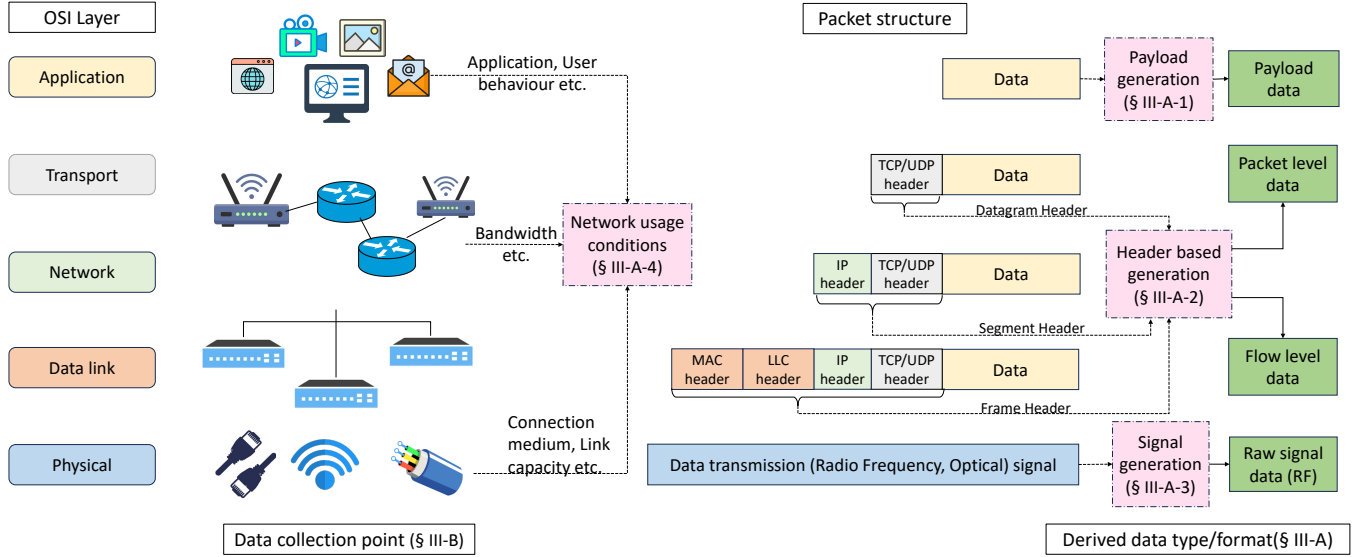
OSI Layer

Application

Transport

Network

Data link

Physical

Application, User behaviour etc.

Bandwidth etc.

Network usage conditions (§ III-A-4)

Connection medium, Link capacity etc.

Data collection point (§ III-B)

Packet structure

Data

Payload generation (§ III-A-1)

Payload data

TCP/UDP header

Data

Datagram Header

Packet level data

IP header

TCP/UDP header

Data

Header based generation (§ III-A-2)

Segment Header

MAC header

LLC header

IP header

TCP/UDP header

Data

Flow level data

Frame Header

Data transmission (Radio Frequency, Optical) signal

Signal generation (§ III-A-3)

Raw signal data (RF)

Derived data type/format(§ III-A)